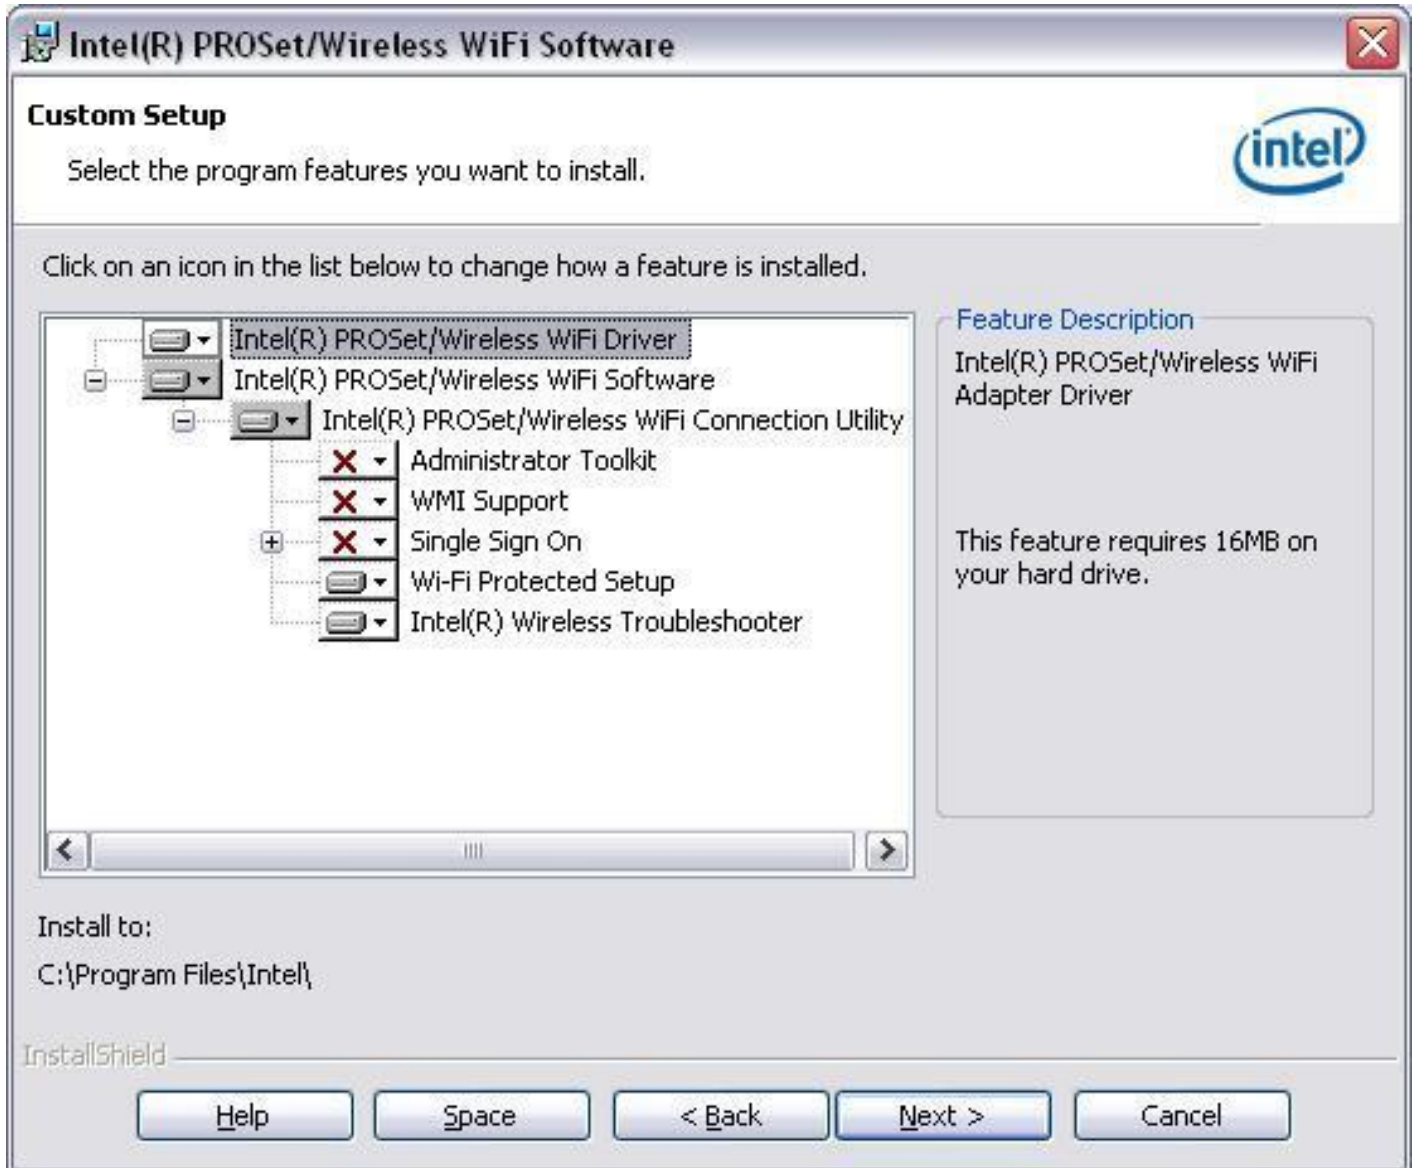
Intel(R) PROSet/Wireless WiFi Software

Custom Setup

Select the program features you want to install.

intel

Click on an icon in the list below to change how a feature is installed.

Intel(R) PROSet/Wireless WiFi Driver
Intel(R) PROSet/Wireless WiFi Software
Intel(R) PROSet/Wireless WiFi Connection Utility
Administrator Toolkit
WMI Support
Single Sign On
Wi-Fi Protected Setup
Intel(R) Wireless Troubleshooter

Feature Description

Intel(R) PROSet/Wireless WiFi Adapter Driver

This feature requires 16MB on your hard drive.

Install to:

C:\Program Files\Intel\

InstallShield

Help Space < Back Next > Cancel